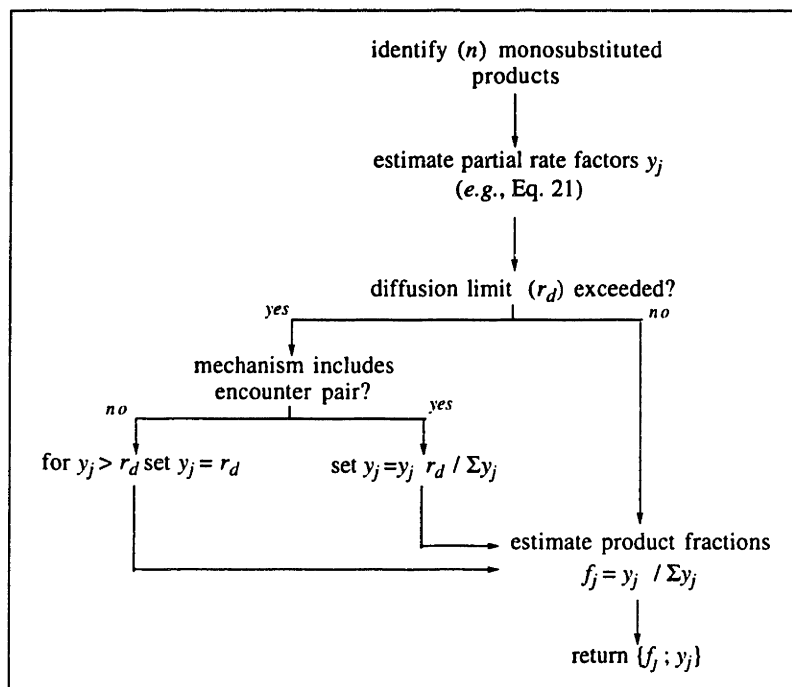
identify ($n$) monosubstituted products

estimate partial rate factors $y_j$ (*e.g.*, Eq. 21)

diffusion limit ($r_d$) exceeded?

yes

no

mechanism includes encounter pair?

no

yes

for $y_j > r_d$ set $y_j = r_d$

set $y_j = y_j \; r_d \, / \, \Sigma y_j$

estimate product fractions $f_j = y_j \, / \, \Sigma y_j$

return $\{f_j \, ; \, y_j\}$